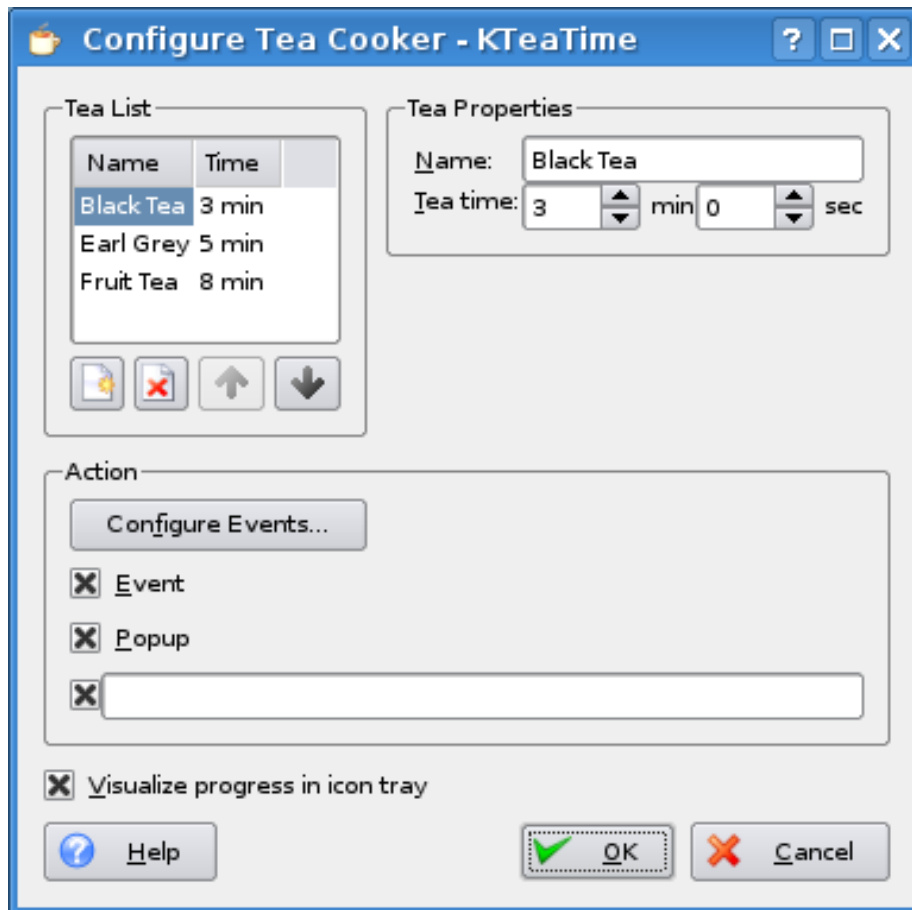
Configure Tea Cooker - KTeaTime

Tea List

| Name | Time |
|---|---|
| Black Tea | 3 min |
| Earl Grey | 5 min |
| Fruit Tea | 8 min |

Tea Properties

Name: Black Tea

Tea time: 3 min 0 sec

Action

Configure Events...

Event

Popup

Visualize progress in icon tray

Help

OK

Cancel